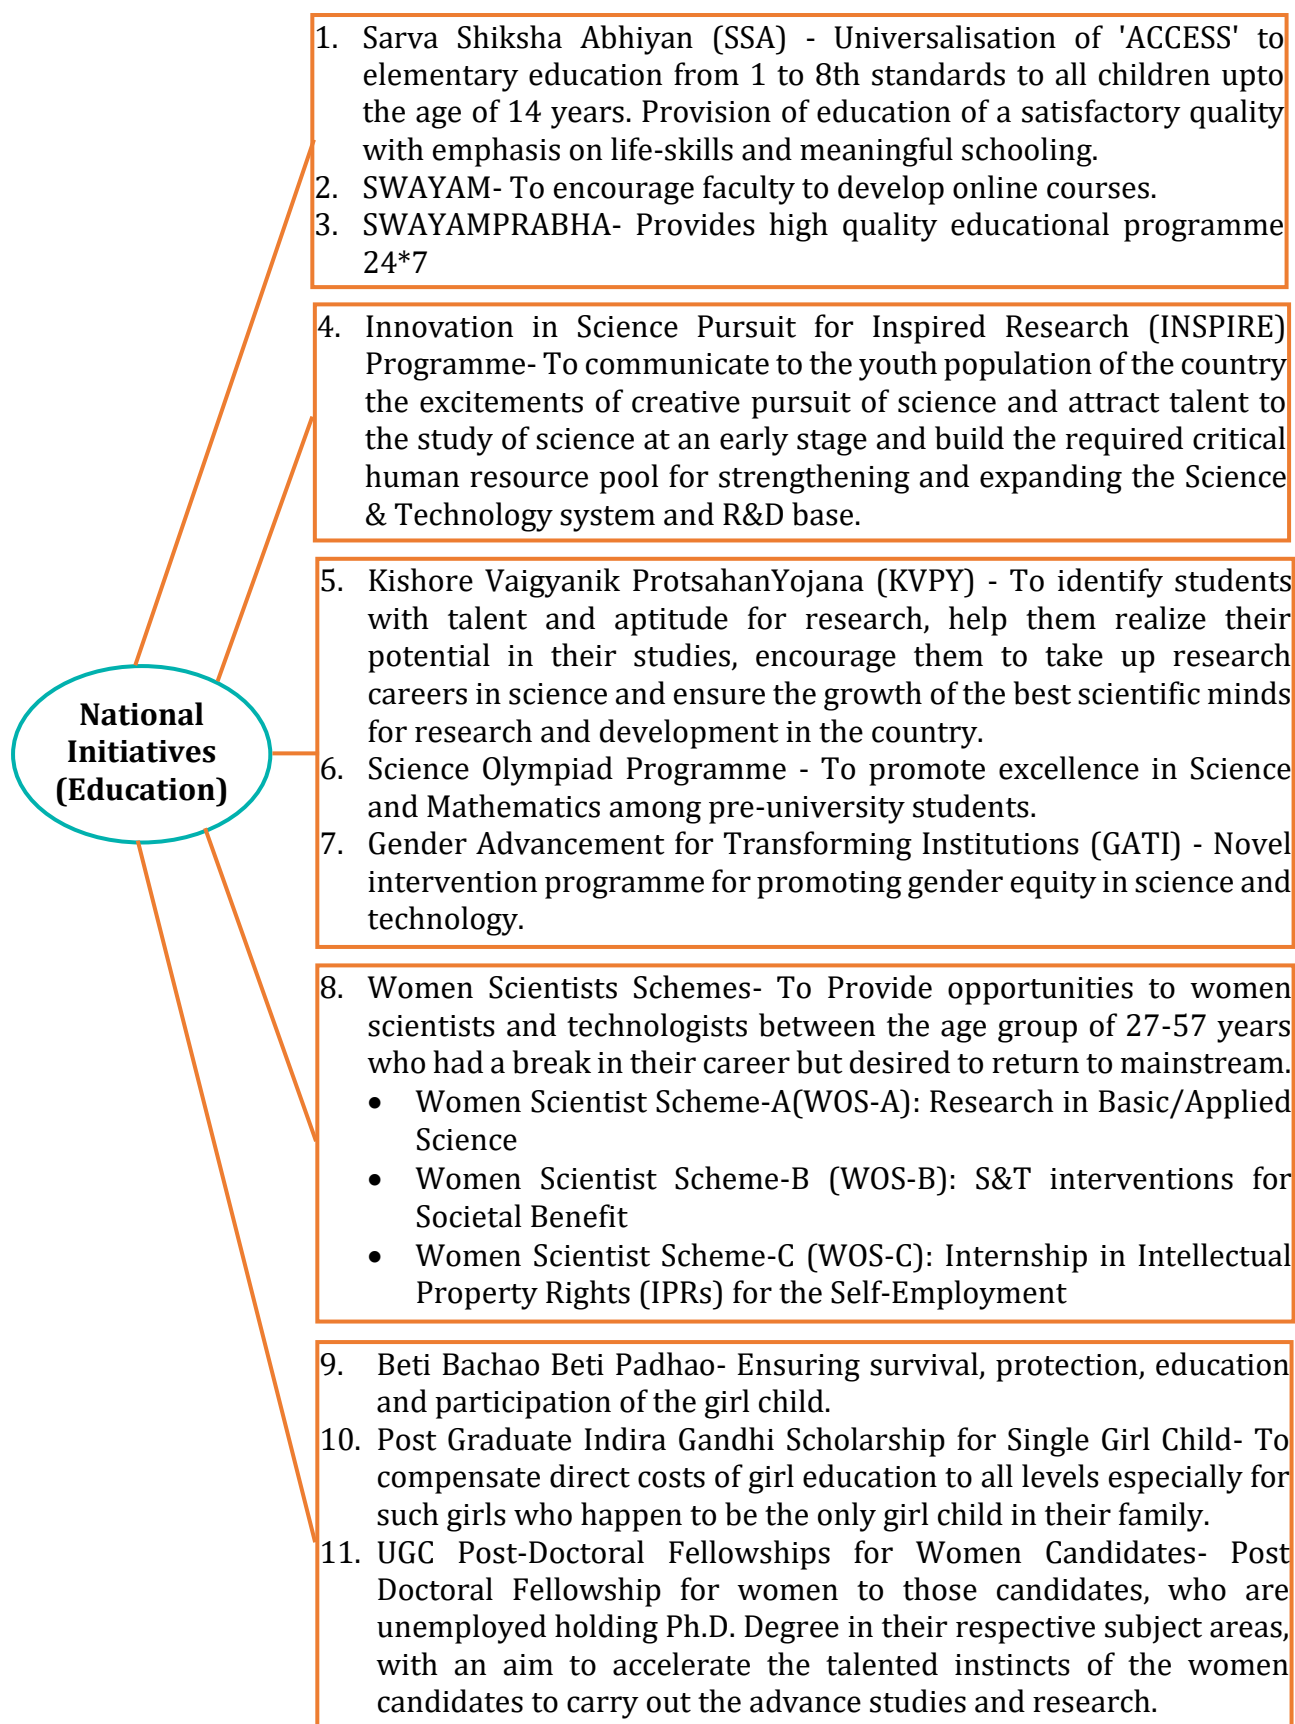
National Initiatives (Education)

1. Sarva Shiksha Abhiyan (SSA) - Universalisation of 'ACCESS' to elementary education from 1 to 8th standards to all children upto the age of 14 years. Provision of education of a satisfactory quality with emphasis on life-skills and meaningful schooling.
2. SWAYAM- To encourage faculty to develop online courses.
3. SWAYAMPRABHA- Provides high quality educational programme 24*7

4. Innovation in Science Pursuit for Inspired Research (INSPIRE) Programme- To communicate to the youth population of the country the excitements of creative pursuit of science and attract talent to the study of science at an early stage and build the required critical human resource pool for strengthening and expanding the Science & Technology system and R&D base.

5. Kishore Vaigyanik ProtsahanYojana (KVPY) - To identify students with talent and aptitude for research, help them realize their potential in their studies, encourage them to take up research careers in science and ensure the growth of the best scientific minds for research and development in the country.
6. Science Olympiad Programme - To promote excellence in Science and Mathematics among pre-university students.
7. Gender Advancement for Transforming Institutions (GATI) - Novel intervention programme for promoting gender equity in science and technology.

8. Women Scientists Schemes- To Provide opportunities to women scientists and technologists between the age group of 27-57 years who had a break in their career but desired to return to mainstream.
• Women Scientist Scheme-A(WOS-A): Research in Basic/Applied Science
• Women Scientist Scheme-B (WOS-B): S&T interventions for Societal Benefit
• Women Scientist Scheme-C (WOS-C): Internship in Intellectual Property Rights (IPRs) for the Self-Employment

9. Beti Bachao Beti Padhao- Ensuring survival, protection, education and participation of the girl child.
10. Post Graduate Indira Gandhi Scholarship for Single Girl Child- To compensate direct costs of girl education to all levels especially for such girls who happen to be the only girl child in their family.
11. UGC Post-Doctoral Fellowships for Women Candidates- Post Doctoral Fellowship for women to those candidates, who are unemployed holding Ph.D. Degree in their respective subject areas, with an aim to accelerate the talented instincts of the women candidates to carry out the advance studies and research.